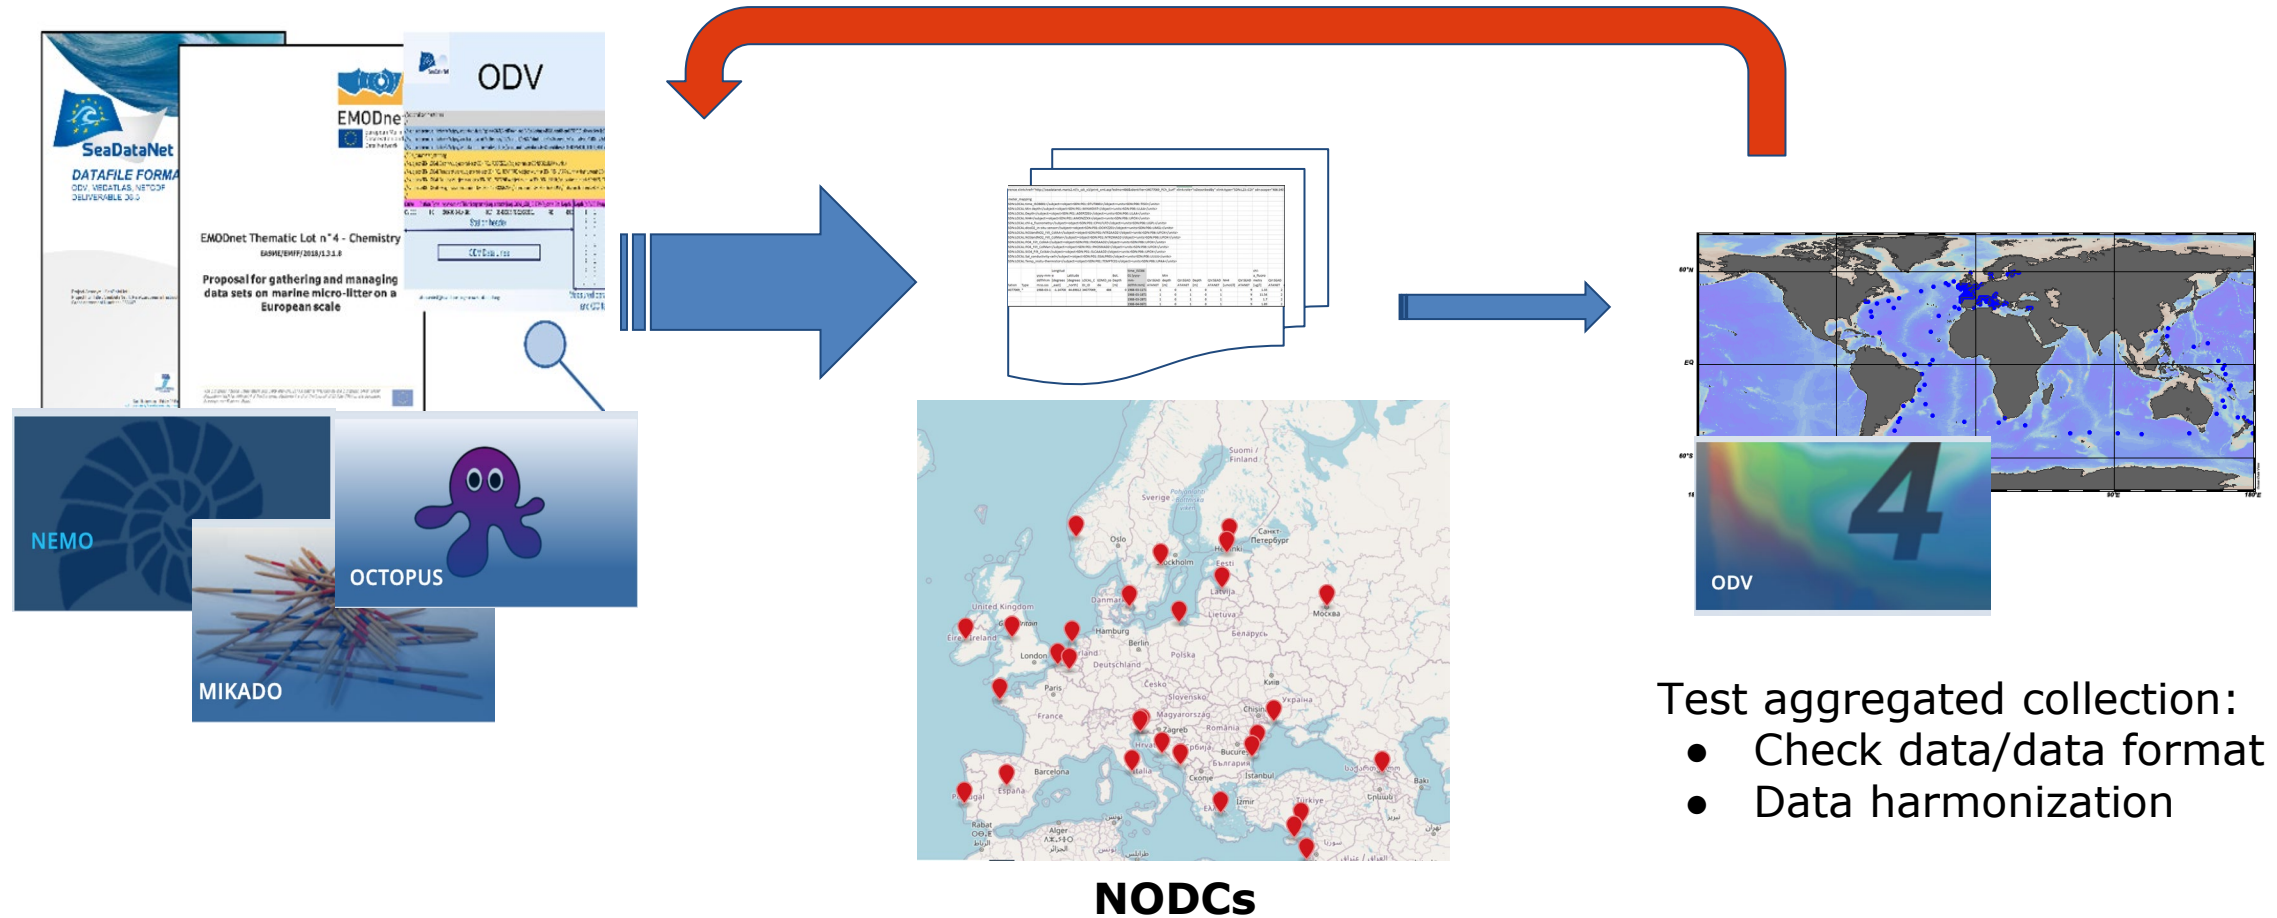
SeaDataNet
DATAFILE FORMA
ODV, MEDATLAS, NETCDF
DELIVERABLE D8.0

EMODnet

EMODnet Thematic Lot n°4 - Chemistry
EASME/EMFF/2018/1.3.1.8

Proposal for gathering and managing data sets on marine micro-litter on a European scale

ODV

NEMO

OCTOPUS

MIKADO

NODCs

ODV

Test aggregated collection:
- Check data/data format
- Data harmonization